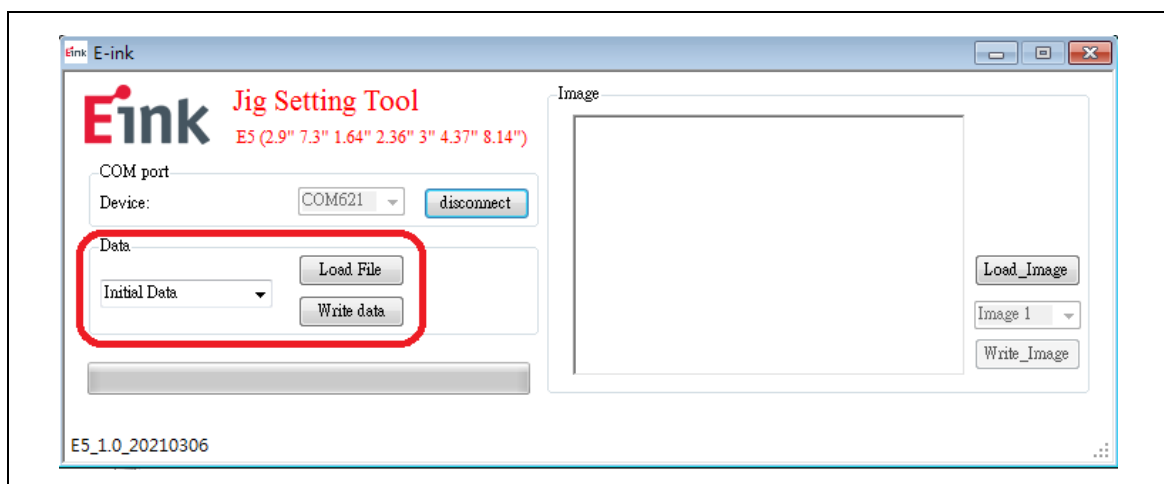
Eink E-ink

Eink Jig Setting Tool
E5 (2.9" 7.3" 1.64" 2.36" 3" 4.37" 8.14")

COM port
Device: COM621 disconnect

Data
Initial Data
Load File
Write data

Image

Load_Image
Image 1
Write_Image

E5_1.0_20210306